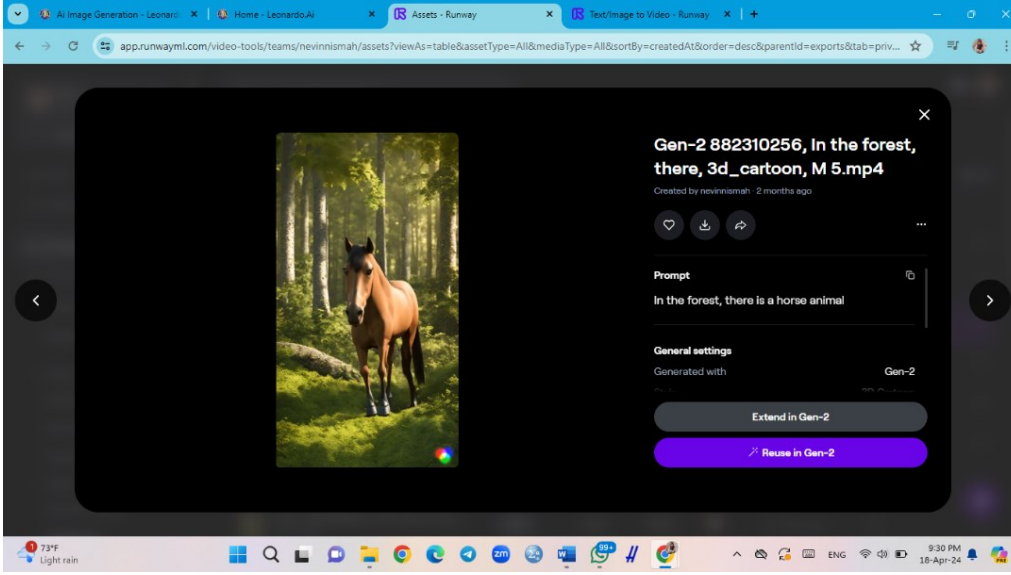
Ai Image Generation - Leonard
Home - Leonardo.Ai
Assets - Runway
Text/Image to Video - Runway

app.runwayml.com/video-tools/teams/nevinnismah/assets?viewAs=table&assetType=All&mediaType=All&sortBy=createdAt&order=desc&parentId=exports&tab=priv...

Gen-2 882310256, In the forest, there, 3d_cartoon, M 5.mp4

Created by nevinnismah · 2 months ago

Prompt

In the forest, there is a horse animal

General settings

Generated with Gen-2

Style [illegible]

Extend in Gen-2

Reuse in Gen-2

73°F
Light rain

99+

ENG

9:30 PM
18-Apr-24